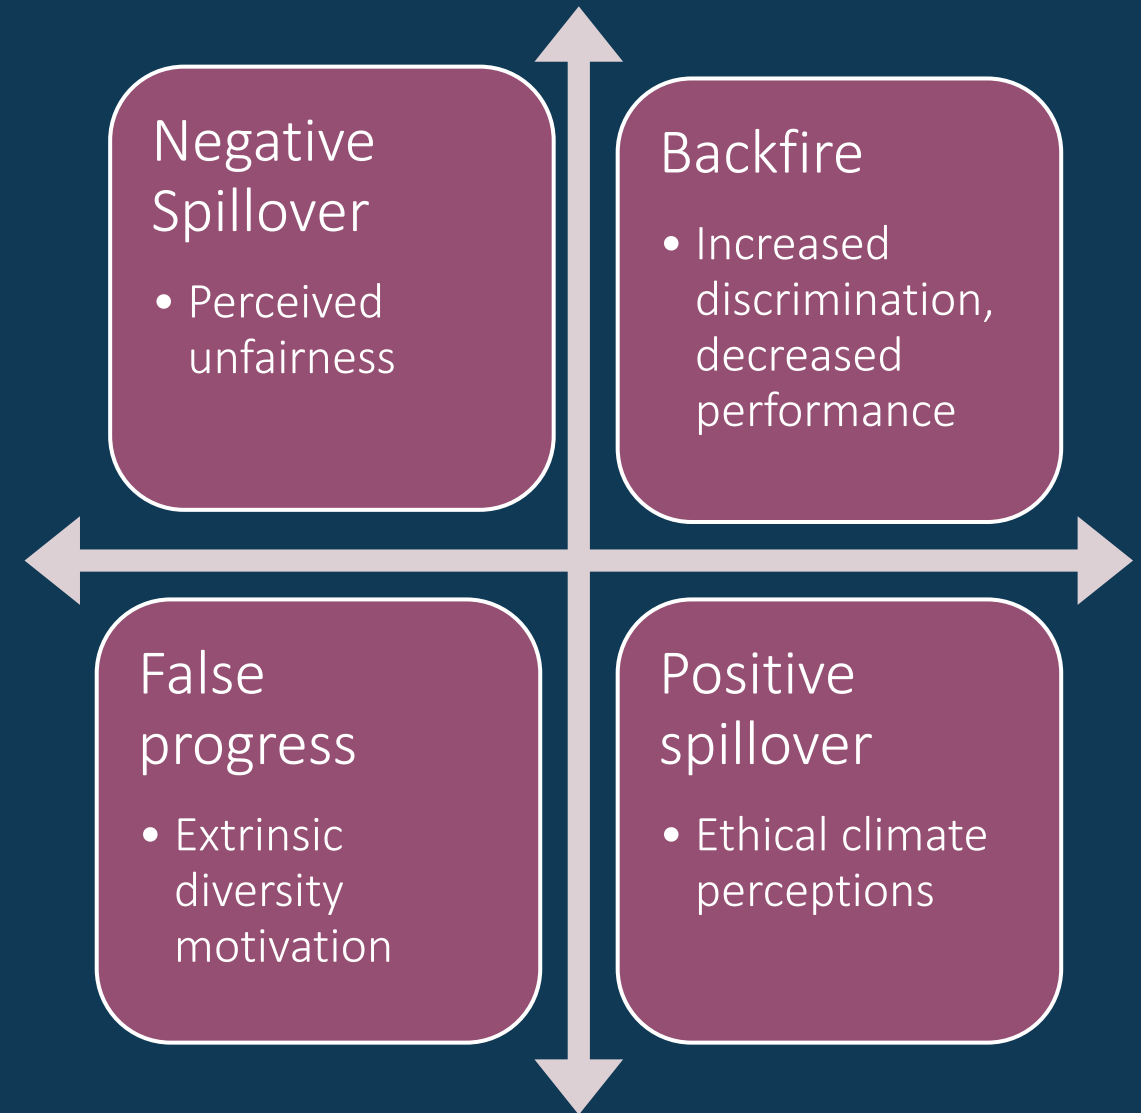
Negative Spillover

• Perceived unfairness

Backfire

• Increased discrimination, decreased performance

False progress

• Extrinsic diversity motivation

Positive spillover

• Ethical climate perceptions